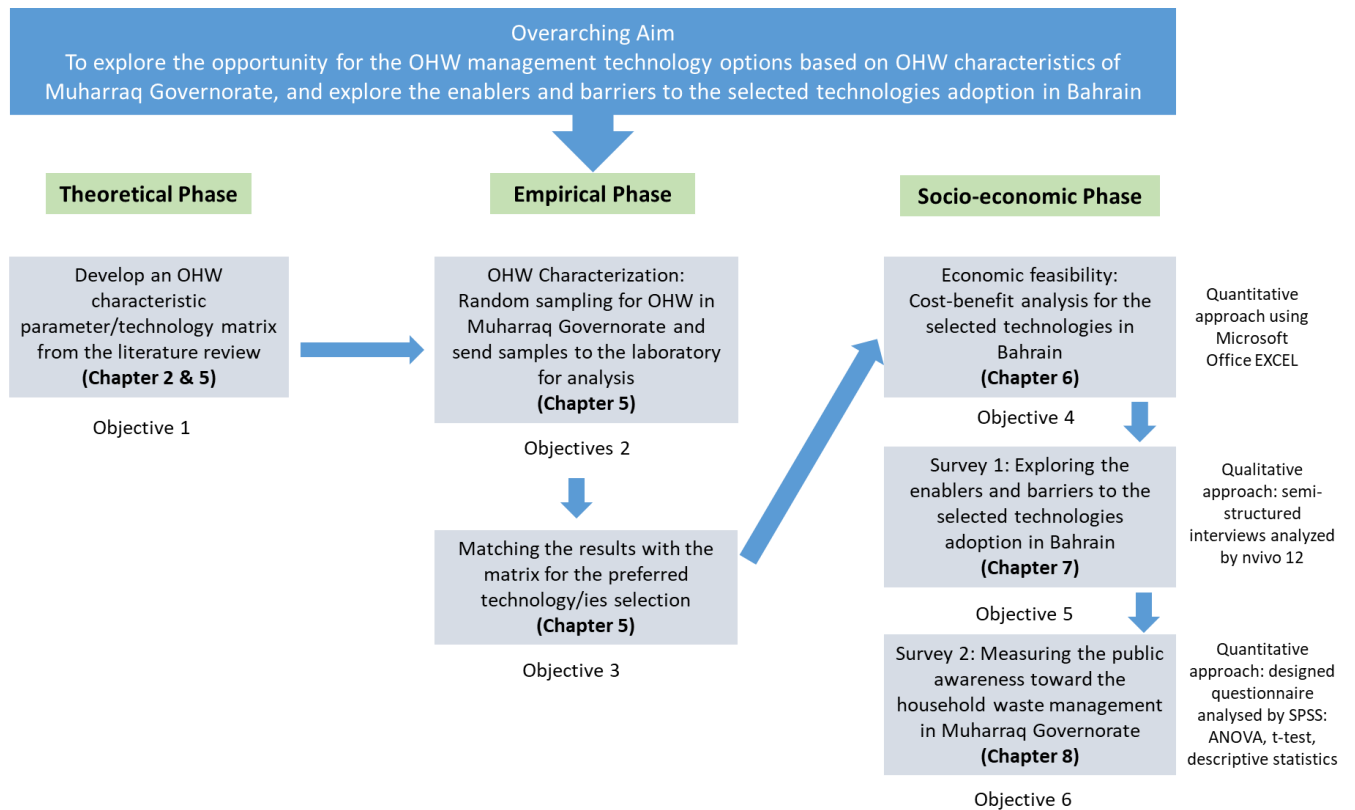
Overarching Aim
To explore the opportunity for the OHW management technology options based on OHW characteristics of Muharraq Governorate, and explore the enablers and barriers to the selected technologies adoption in Bahrain

Theoretical Phase

Develop an OHW characteristic parameter/technology matrix from the literature review
(Chapter 2 & 5)

Objective 1

Empirical Phase

OHW Characterization: Random sampling for OHW in Muharraq Governorate and send samples to the laboratory for analysis
(Chapter 5)

Objectives 2

Matching the results with the matrix for the preferred technology/ies selection
(Chapter 5)

Objective 3

Socio-economic Phase

Economic feasibility: Cost-benefit analysis for the selected technologies in Bahrain
(Chapter 6)

Quantitative approach using Microsoft Office EXCEL

Objective 4

Survey 1: Exploring the enablers and barriers to the selected technologies adoption in Bahrain
(Chapter 7)

Qualitative approach: semi-structured interviews analyzed by nvivo 12

Objective 5

Survey 2: Measuring the public awareness toward the household waste management in Muharraq Governorate
(Chapter 8)

Quantitative approach: designed questionnaire analysed by SPSS: ANOVA, t-test, descriptive statistics

Objective 6